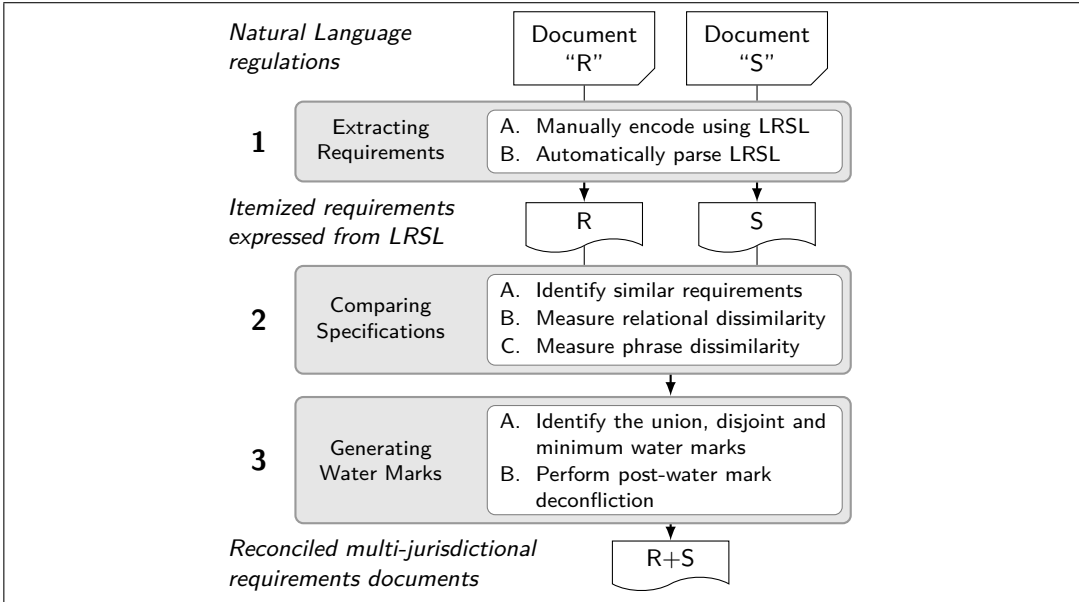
Natural Language regulations

Document "R"

Document "S"

1

Extracting Requirements

A. Manually encode using LRSL
B. Automatically parse LRSL

Itemized requirements expressed from LRSL

R

S

2

Comparing Specifications

A. Identify similar requirements
B. Measure relational dissimilarity
C. Measure phrase dissimilarity

3

Generating Water Marks

A. Identify the union, disjoint and minimum water marks
B. Perform post-water mark deconfliction

Reconciled multi-jurisdictional requirements documents

R+S